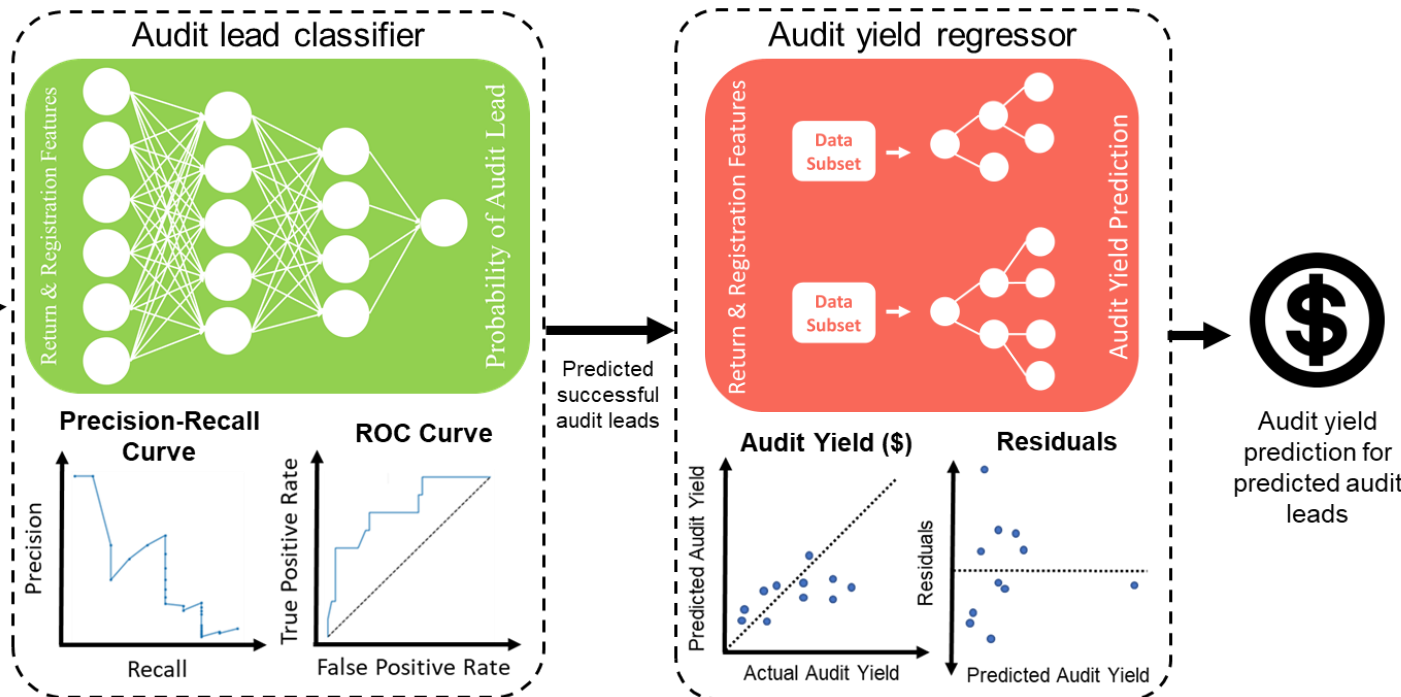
Audit lead classifier

Return & Registration Features

Probability of Audit Lead

Precision-Recall Curve

Precision

Recall

ROC Curve

True Positive Rate

False Positive Rate

Predicted successful audit leads

Audit yield regressor

Return & Registration Features

Data Subset

Data Subset

Audit Yield Prediction

Audit Yield ($)

Predicted Audit Yield

Actual Audit Yield

Residuals

Residuals

Predicted Audit Yield

$

Audit yield prediction for predicted audit leads